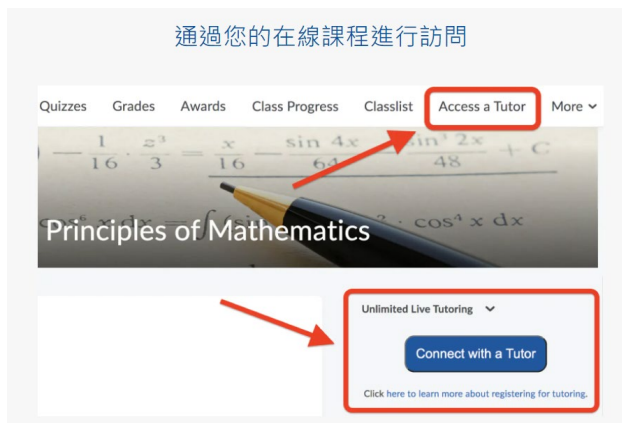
通過您的在線課程進行訪問

Quizzes Grades Awards Class Progress Classlist Access a Tutor More

$-\frac{1}{16} \cdot \frac{x^3}{3} = \frac{x}{16} - \frac{\sin 4x}{64} - \frac{\sin^3 2x}{48} + C$

$\cos^4 x \, dx$

Principles of Mathematics

Unlimited Live Tutoring

Connect with a Tutor

Click here to learn more about registering for tutoring.